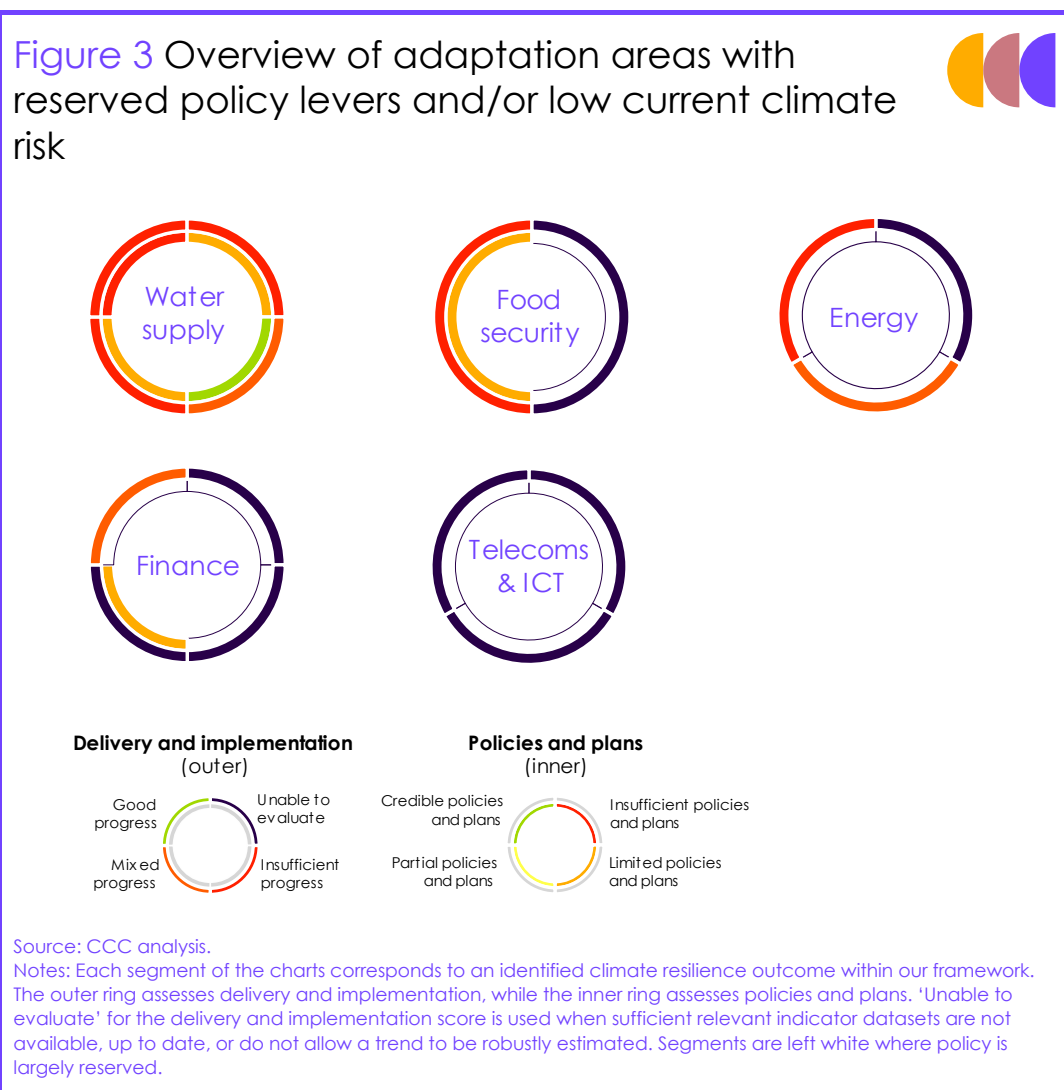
Figure 3 Overview of adaptation areas with reserved policy levers and/or low current climate risk

Water supply

Food security

Energy

Finance

Telecoms & ICT

Delivery and implementation (outer)

Good progress

Unable to evaluate

Mixed progress

Insufficient progress

Policies and plans (inner)

Credible policies and plans

Insufficient policies and plans

Partial policies and plans

Limited policies and plans

Source: CCC analysis.
Notes: Each segment of the charts corresponds to an identified climate resilience outcome within our framework. The outer ring assesses delivery and implementation, while the inner ring assesses policies and plans. 'Unable to evaluate' for the delivery and implementation score is used when sufficient relevant indicator datasets are not available, up to date, or do not allow a trend to be robustly estimated. Segments are left white where policy is largely reserved.